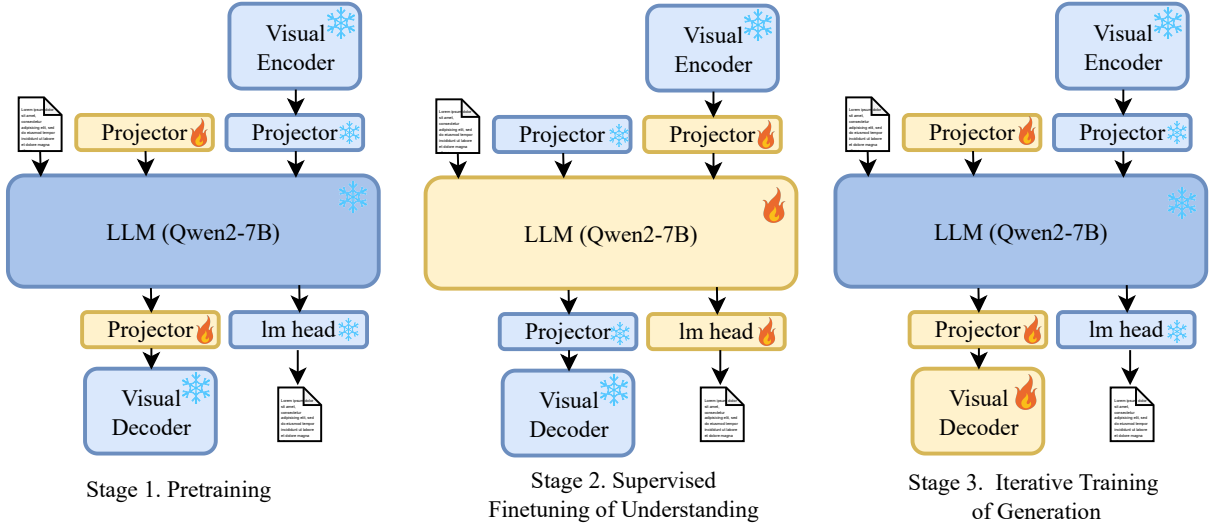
Visual Encoder

Projector

Projector

LLM (Qwen2-7B)

Projector

lm head

Visual Decoder

Stage 1. Pretraining

Visual Encoder

Projector

Projector

LLM (Qwen2-7B)

Projector

lm head

Visual Decoder

Stage 2. Supervised Finetuning of Understanding

Visual Encoder

Projector

Projector

LLM (Qwen2-7B)

Projector

lm head

Visual Decoder

Stage 3. Iterative Training of Generation